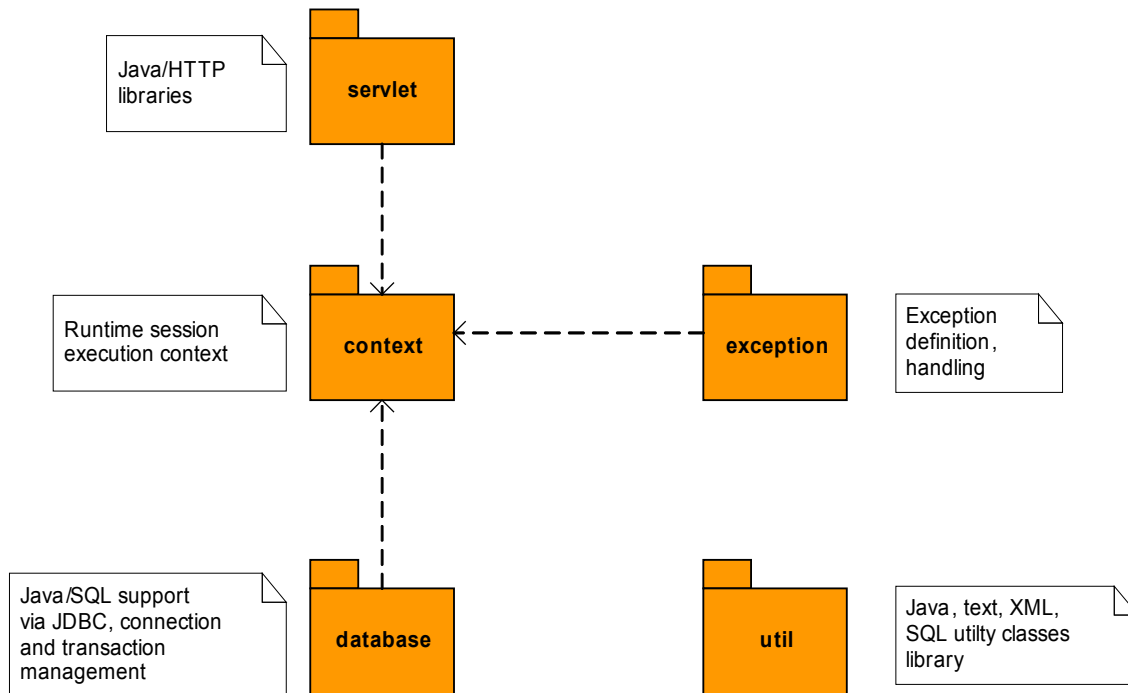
Java/HTTP libraries

servlet

Runtime session execution context

context

exception

Exception definition, handling

Java/SQL support via JDBC, connection and transaction management

database

util

Java, text, XML, SQL utilty classes library